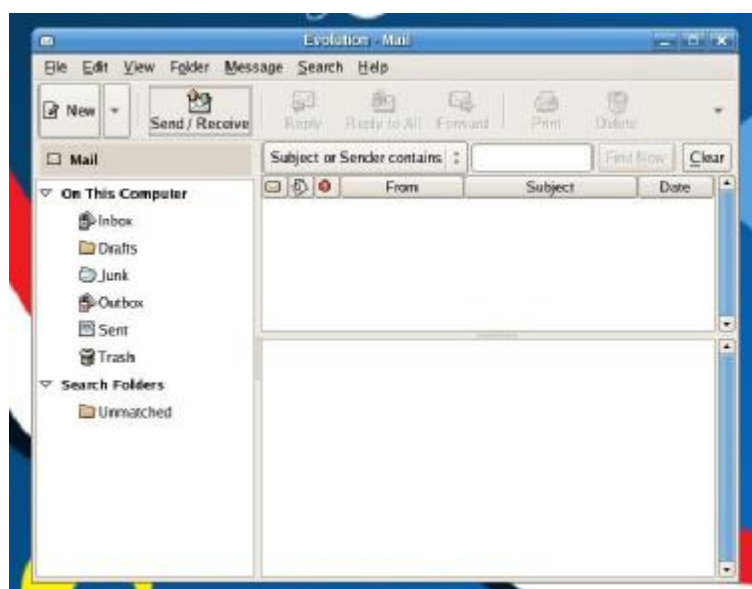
Evolution - Mail

File Edit View Folder Message Search Help

New Send / Receive Reply Reply to All Forward Print Delete

Mail

Subject or Sender contains Find Now Clear

On This Computer
Inbox
Drafts
Junk
Outbox
Sent
Trash
Search Folders
Unmatched

| From | Subject | Date |
|---|---|---|